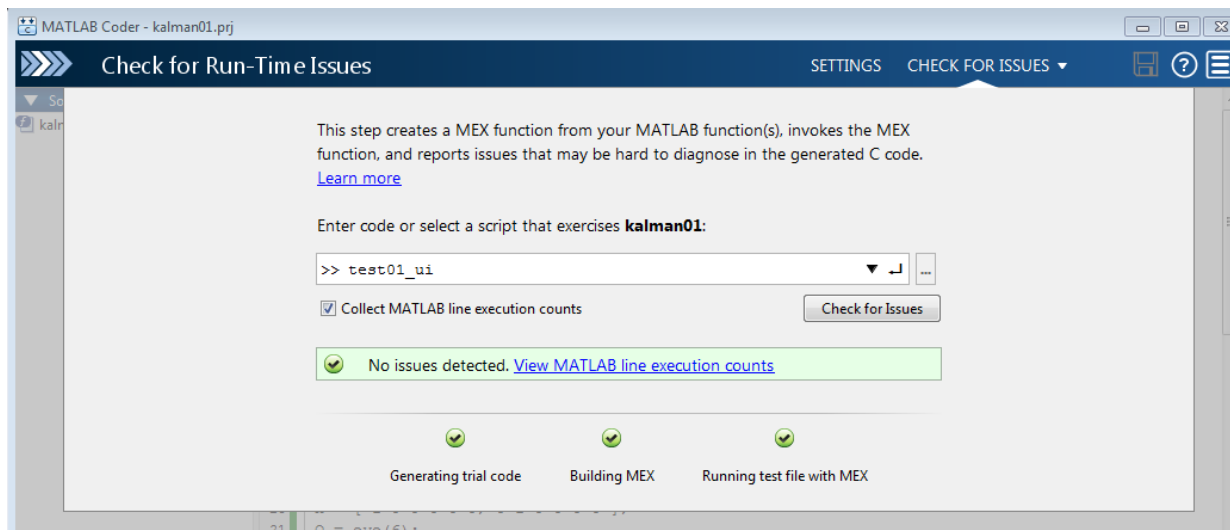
MATLAB Coder - kalman01.prj

Check for Run-Time Issues

SETTINGS CHECK FOR ISSUES ▼

So
kalr

This step creates a MEX function from your MATLAB function(s), invokes the MEX function, and reports issues that may be hard to diagnose in the generated C code. Learn more

Enter code or select a script that exercises **kalman01**:

>> test01_ui

...

Collect MATLAB line execution counts

Check for Issues

No issues detected. View MATLAB line execution counts

Generating trial code

Building MEX

Running test file with MEX

21